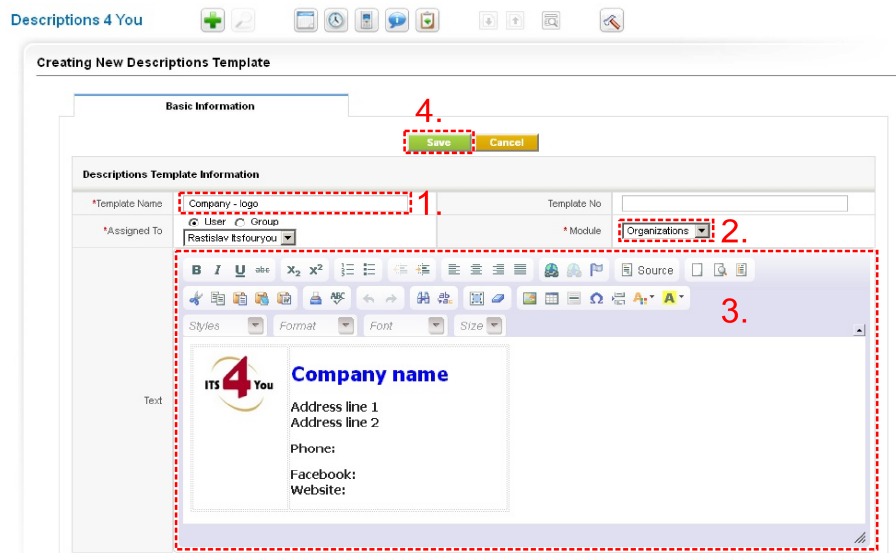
Descriptions 4 You

Creating New Descriptions Template

Basic Information

4.

Save Cancel

Descriptions Template Information

| *Template Name | Company - logo 1. | Template No | |
|---|---|---|---|
| *Assigned To | User Group Rastislav Itsfouryou | * Module | Organizations 2. |

B I U abc $x_2$ $x^2$ Source

Styles Format Font Size

3.

Text

ITS 4 You

Company name

Address line 1
Address line 2

Phone:

Facebook:
Website: